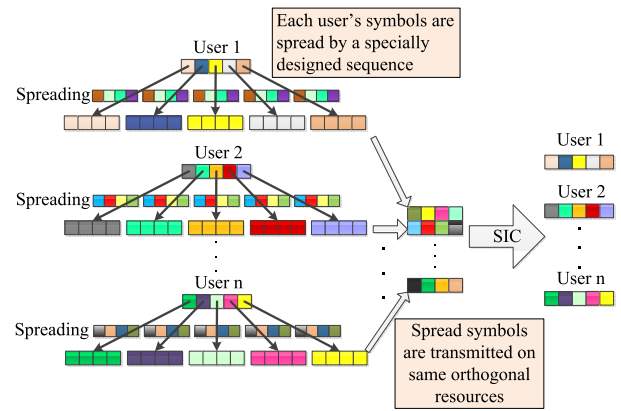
Each user's symbols are spread by a specially designed sequence

User 1

Spreading

User 2

Spreading

User n

Spreading

SIC

User 1

User 2

User n

Spread symbols are transmitted on same orthogonal resources